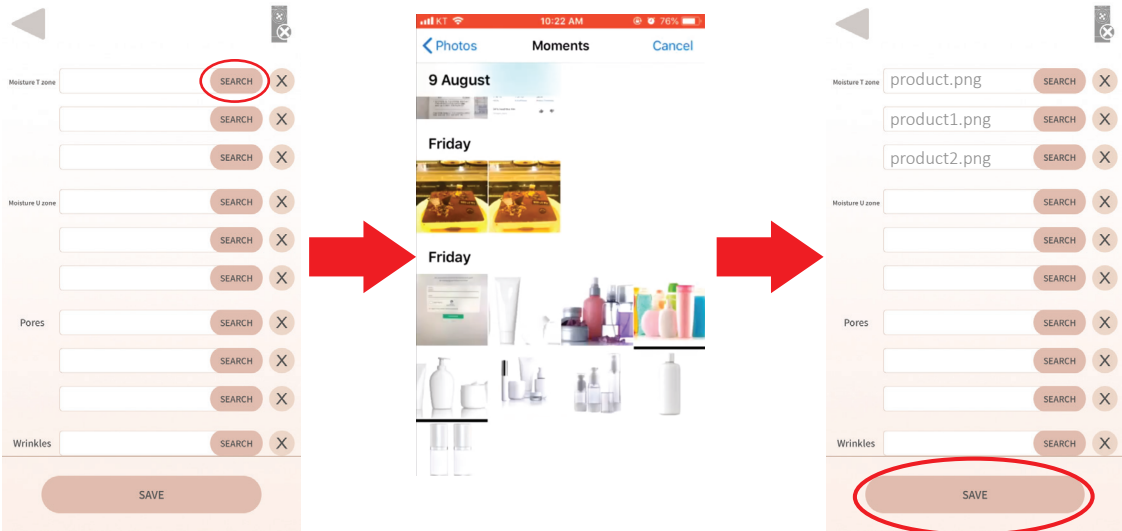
Moisture T zone SEARCH X
SEARCH X
SEARCH X
Moisture U zone SEARCH X
SEARCH X
SEARCH X
Pores SEARCH X
SEARCH X
SEARCH X
Wrinkles SEARCH X
SAVE

KT 10:22 AM 76%
< Photos Moments Cancel
9 August
Friday
Friday

Moisture T zone product.png SEARCH X
product1.png SEARCH X
product2.png SEARCH X
Moisture U zone SEARCH X
SEARCH X
SEARCH X
Pores SEARCH X
SEARCH X
SEARCH X
Wrinkles SEARCH X
SAVE